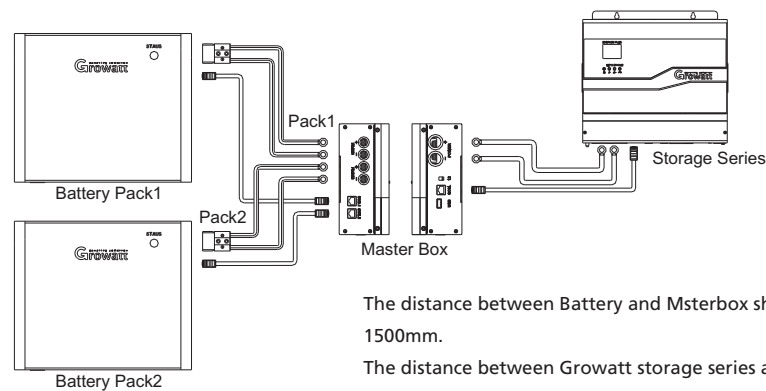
STAUS

Growatt

Battery Pack1

Pack1

Pack2

STAUS

Growatt

Battery Pack2

Master Box

Growatt

Storage Series

The distance between Battery and Msterbox sh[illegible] 1500mm.

The distance between Growatt storage series a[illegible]